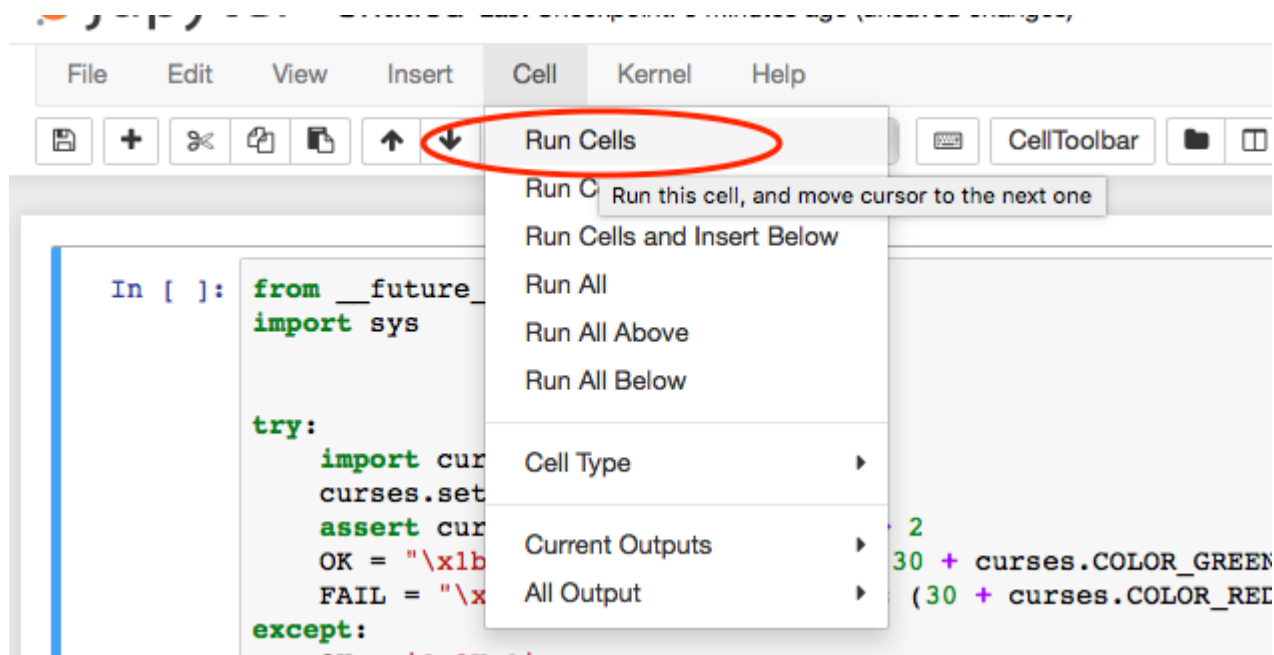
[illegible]

File Edit View Insert Cell Kernel Help

CellToolbar

Run Cells
Run C
Run this cell, and move cursor to the next one
Run Cells and Insert Below
Run All
Run All Above
Run All Below

Cell Type

Current Outputs
All Output

In [ ]: from __future_
import sys

try:
    import cur
    curses.set
    assert cur 2
    OK = "\x1b 30 + curses.COLOR_GREEN
    FAIL = "\x (30 + curses.COLOR_RED
except: